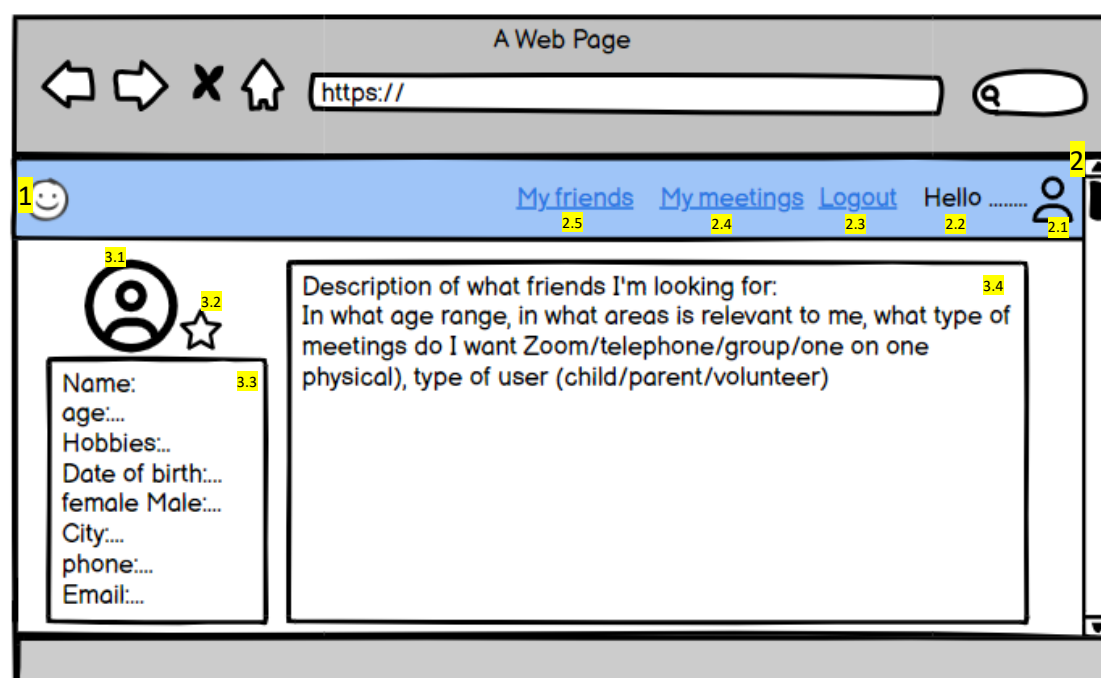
A Web Page

https://

2

1

My friends
2.5

My meetings
2.4

Logout
2.3

Hello ........
2.2

2.1

3.1

3.2

Name:
3.3
age:...
Hobbies:..
Date of birth:...
female Male:...
City:...
phone:...
Email:...

Description of what friends I'm looking for:
3.4
In what age range, in what areas is relevant to me, what type of meetings do I want Zoom/telephone/group/one on one physical), type of user (child/parent/volunteer)